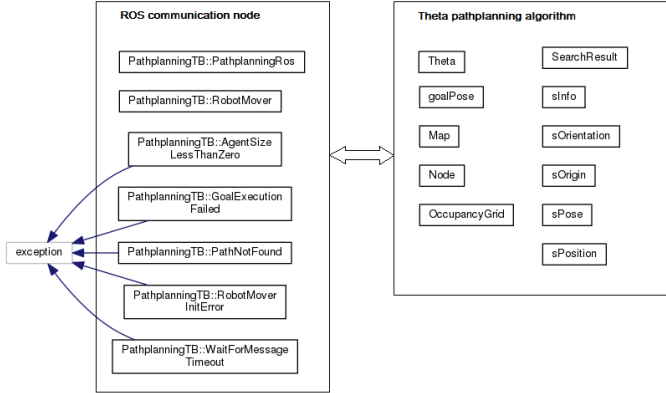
ROS communication node

PathplanningTB::PathplanningRos

PathplanningTB::RobotMover

PathplanningTB::AgentSize LessThanZero

PathplanningTB::GoalExecution Failed

PathplanningTB::PathNotFound

PathplanningTB::RobotMover InitError

PathplanningTB::WaitForMessage Timeout

exception

Theta pathplanning algorithm

Theta

goalPose

Map

Node

OccupancyGrid

SearchResult

sInfo

sOrientation

sOrigin

sPose

sPosition